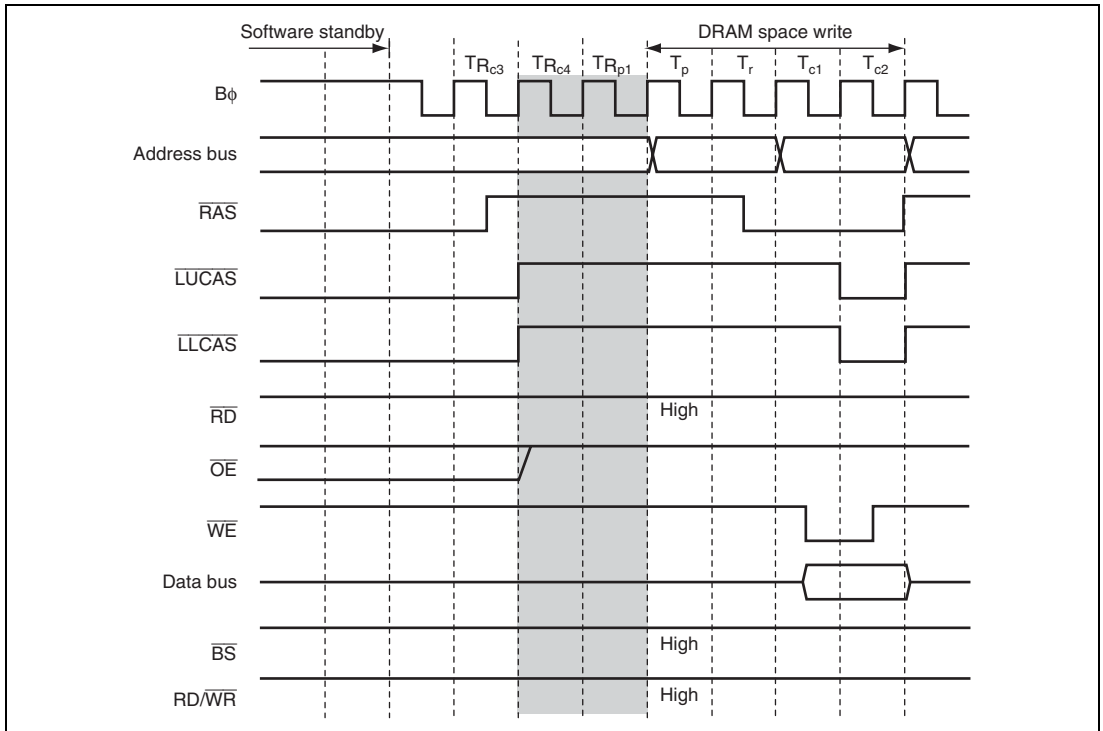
Software standby

DRAM space write

$TR_{c3}$ $TR_{c4}$ $TR_{p1}$ $T_p$ $T_r$ $T_{c1}$ $T_{c2}$

Bϕ

Address bus

$\overline{RAS}$

$\overline{LUCAS}$

$\overline{LLCAS}$

$\overline{RD}$

High

$\overline{OE}$

$\overline{WE}$

Data bus

$\overline{BS}$

High

RD/$\overline{WR}$

High